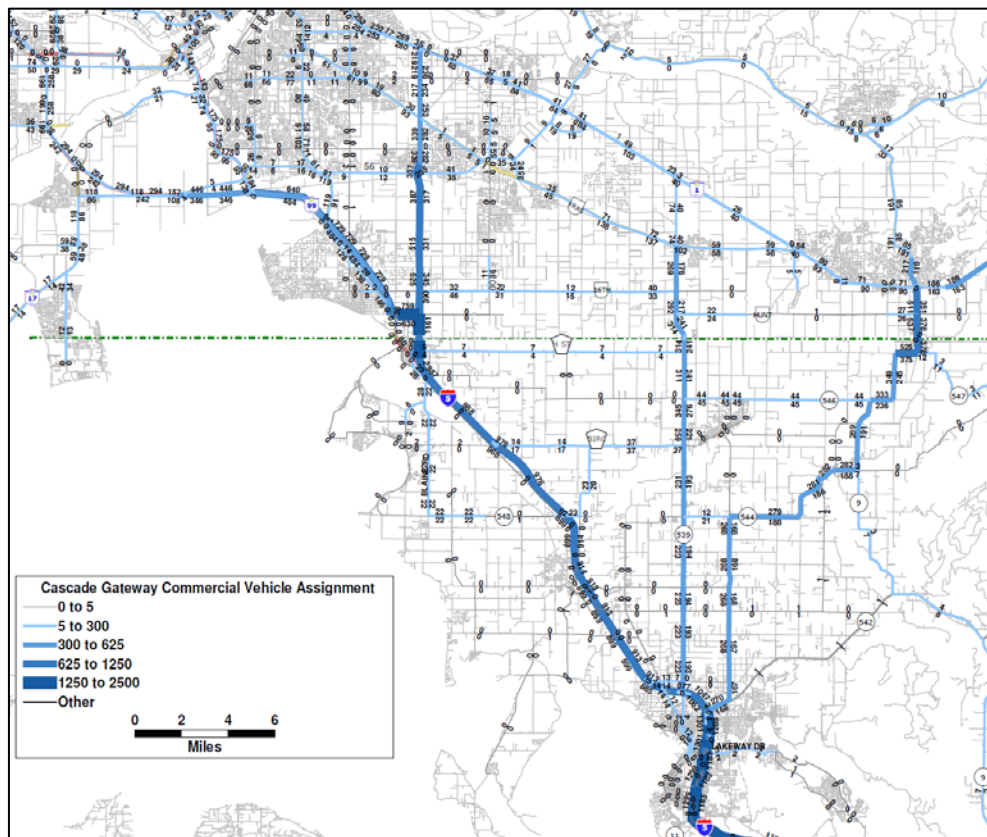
Cascade Gateway Commercial Vehicle Assignment
0 to 5
5 to 300
300 to 625
625 to 1250
1250 to 2500
Other
0 2 4 6
Miles

99
17
5
539
544
546
547
548
542
9
BLAINE RD
LAKEWAY DR
HUNT
H ST
BOUNDARY
640
634
446
346
44
45
333
236
279
186
282
188
59
58
22
24
32
46
7
4
14
17
37
12
21
22